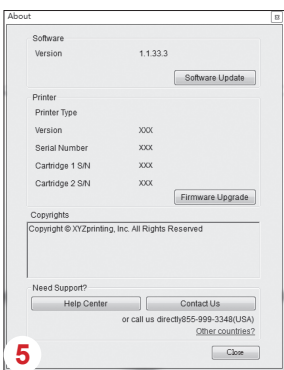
About

Software

Version 1.1.33.3

Software Update

Printer

Printer Type

Version XXX

Serial Number XXX

Cartridge 1 S/N XXX

Cartridge 2 S/N XXX

Firmware Upgrade

Copyrights

Copyright © XYZprinting, Inc. All Rights Reserved

Need Support?

Help Center

Contact Us

or call us directly855-999-3348(USA)

Other countries?

Close

5